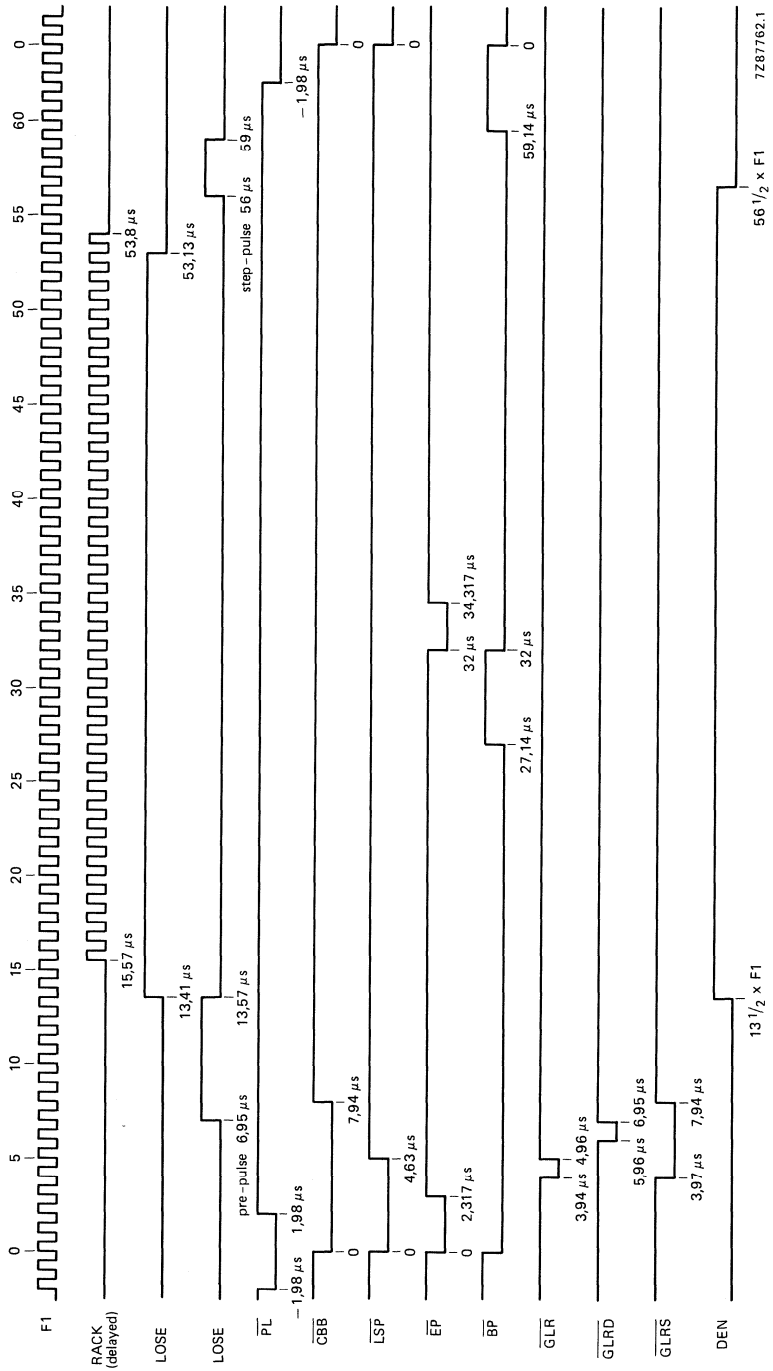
0
5
10
15
20
25
30
35
40
45
50
55
60
0

F1

RACK (delayed)
15,57 μs
53,8 μs

LOSE
13,41 μs
53,13 μs

LOSE
pre-pulse 6,95 μs
13,57 μs
step-pulse 56 μs
59 μs

$\overline{PL}$
– 1,98 μs
1,98 μs
– 1,98 μs

$\overline{CBB}$
0
7,94 μs
0

$\overline{LSP}$
0
4,63 μs
0

$\overline{EP}$
0
2,317 μs
32 μs
34,317 μs

$\overline{BP}$
0
27,14 μs
32 μs
59,14 μs
0

$\overline{GLR}$
3,94 μs
4,96 μs

$\overline{GLRD}$
5,96 μs
6,95 μs

$\overline{GLRS}$
3,97 μs
7,94 μs

DEN
$13\frac{1}{2}$ × F1
$56\frac{1}{2}$ × F1

7Z87762.1